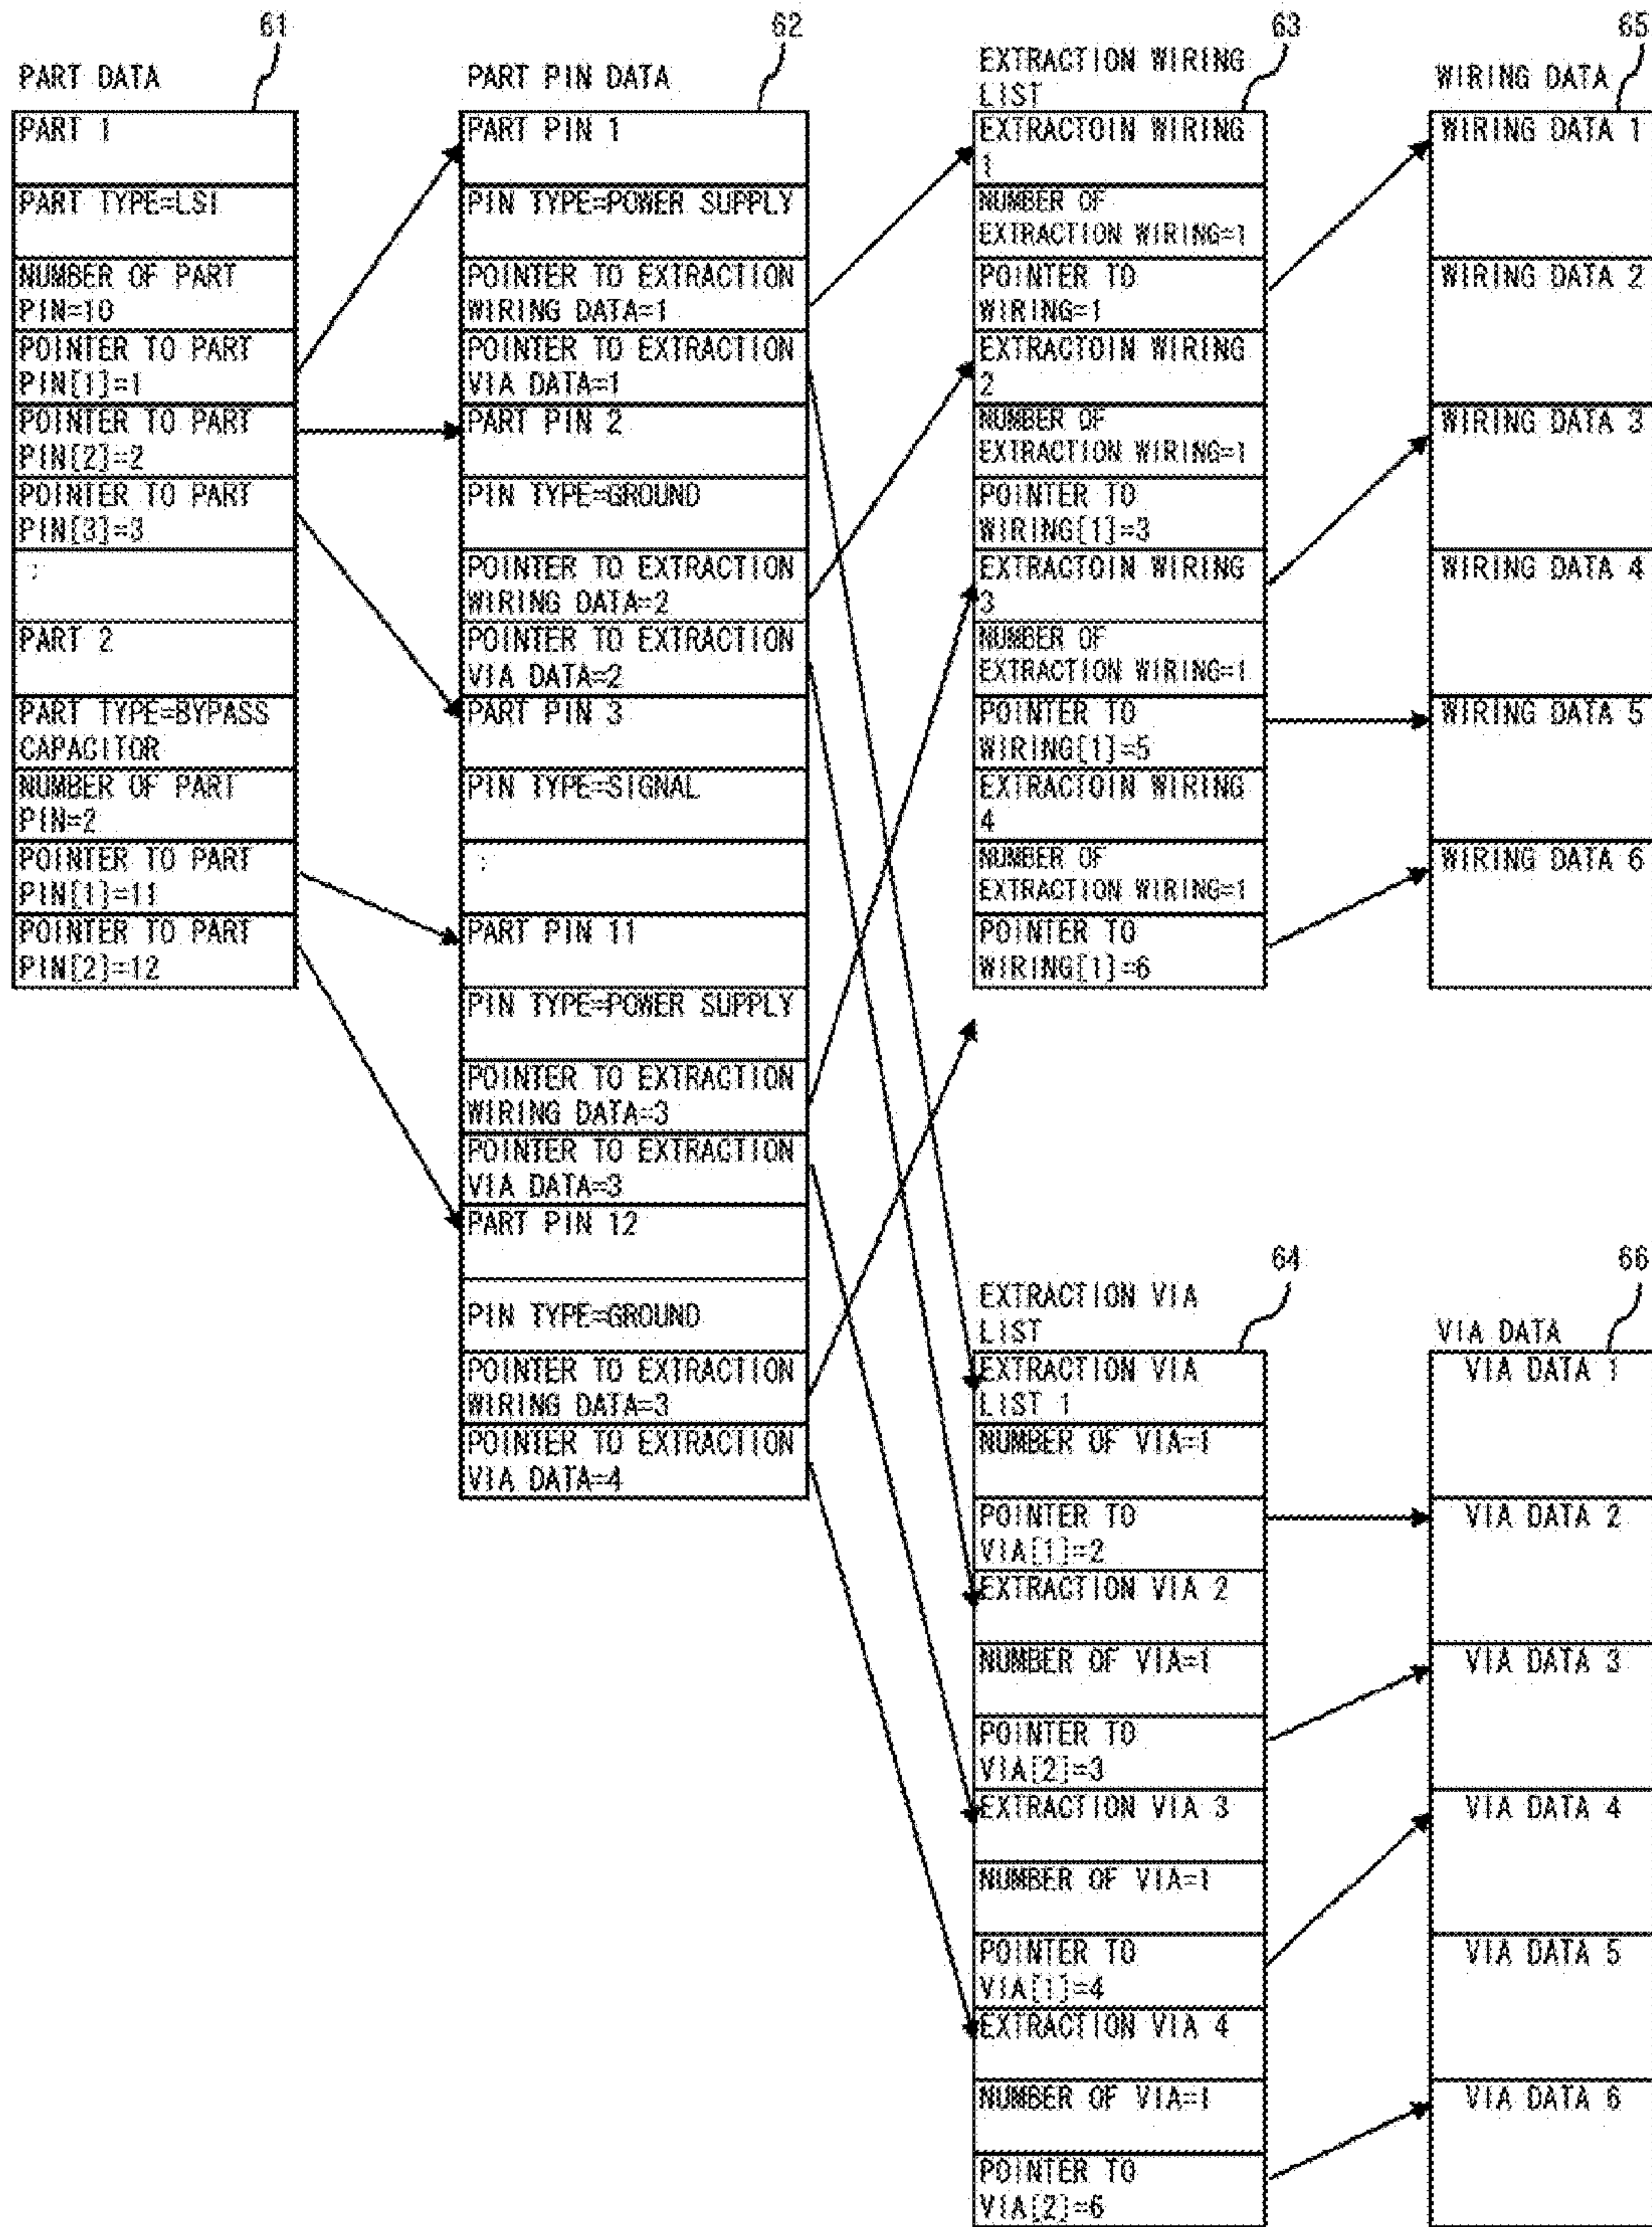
61
PART DATA

| PART 1 |
|---|
| PART TYPE=LSI |
| NUMBER OF PART PIN=10 |
| POINTER TO PART PIN[1]=1 |
| POINTER TO PART PIN[2]=2 |
| POINTER TO PART PIN[3]=3 |
| : |
| PART 2 |
| PART TYPE=BYPASS CAPACITOR |
| NUMBER OF PART PIN=2 |
| POINTER TO PART PIN[1]=11 |
| POINTER TO PART PIN[2]=12 |

62
PART PIN DATA

| PART PIN 1 |
|---|
| PIN TYPE=POWER SUPPLY |
| POINTER TO EXTRACTION WIRING DATA=1 |
| POINTER TO EXTRACTION VIA DATA=1 |
| PART PIN 2 |
| PIN TYPE=GROUND |
| POINTER TO EXTRACTION WIRING DATA=2 |
| POINTER TO EXTRACTION VIA DATA=2 |
| PART PIN 3 |
| PIN TYPE=SIGNAL |
| : |
| PART PIN 11 |
| PIN TYPE=POWER SUPPLY |
| POINTER TO EXTRACTION WIRING DATA=3 |
| POINTER TO EXTRACTION VIA DATA=3 |
| PART PIN 12 |
| PIN TYPE=GROUND |
| POINTER TO EXTRACTION WIRING DATA=3 |
| POINTER TO EXTRACTION VIA DATA=4 |

63
EXTRACTION WIRING LIST

| EXTRACTOIN WIRING 1 |
|---|
| NUMBER OF EXTRACTION WIRING=1 |
| POINTER TO WIRING=1 |
| EXTRACTOIN WIRING 2 |
| NUMBER OF EXTRACTION WIRING=1 |
| POINTER TO WIRING[1]=3 |
| EXTRACTOIN WIRING 3 |
| NUMBER OF EXTRACTION WIRING=1 |
| POINTER TO WIRING[1]=5 |
| EXTRACTOIN WIRING 4 |
| NUMBER OF EXTRACTION WIRING=1 |
| POINTER TO WIRING[1]=6 |

65
WIRING DATA

| WIRING DATA 1 |
|---|
| WIRING DATA 2 |
| WIRING DATA 3 |
| WIRING DATA 4 |
| WIRING DATA 5 |
| WIRING DATA 6 |

64
EXTRACTION VIA LIST

| EXTRACTION VIA LIST 1 |
|---|
| NUMBER OF VIA=1 |
| POINTER TO VIA[1]=2 |
| EXTRACTION VIA 2 |
| NUMBER OF VIA=1 |
| POINTER TO VIA[2]=3 |
| EXTRACTION VIA 3 |
| NUMBER OF VIA=1 |
| POINTER TO VIA[1]=4 |
| EXTRACTION VIA 4 |
| NUMBER OF VIA=1 |
| POINTER TO VIA[2]=6 |

66
VIA DATA

| VIA DATA 1 |
|---|
| VIA DATA 2 |
| VIA DATA 3 |
| VIA DATA 4 |
| VIA DATA 5 |
| VIA DATA 6 |